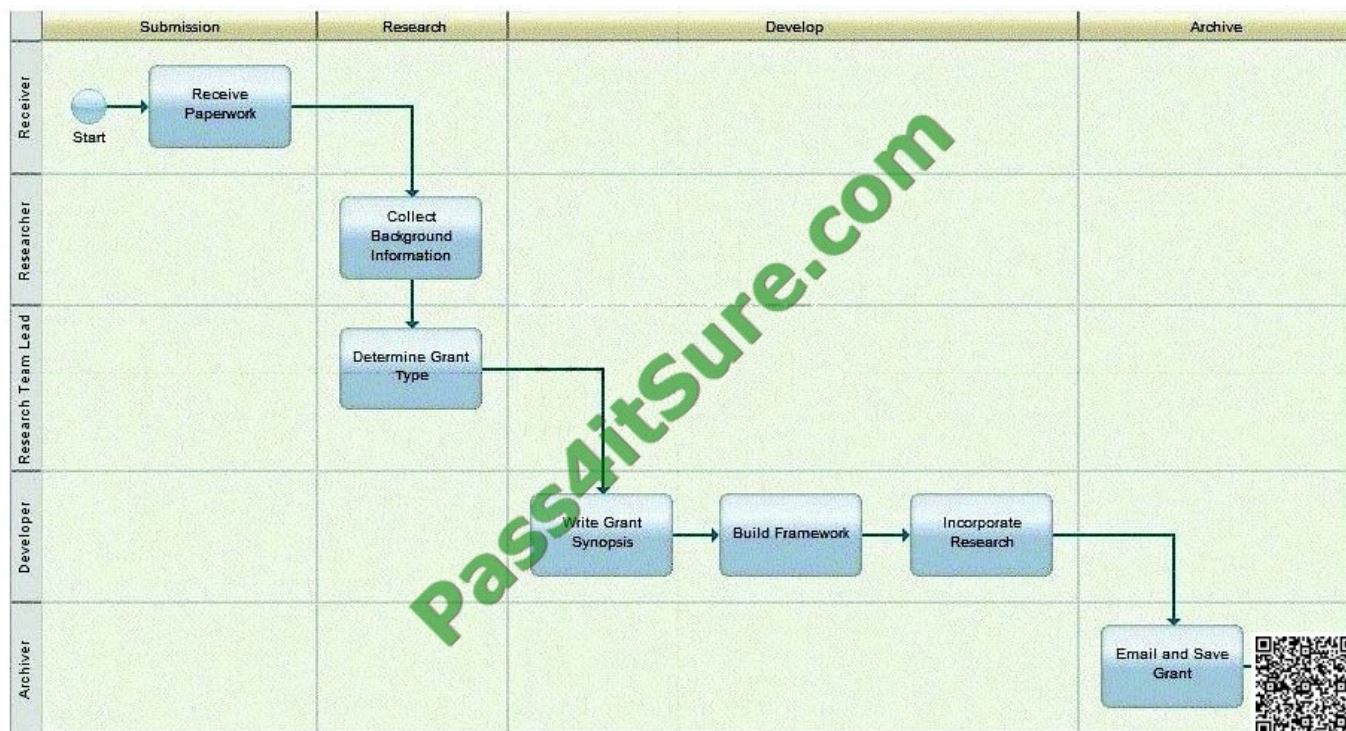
Submission
Research
Develop
Archive

Receiver
Researcher
Research Team Lead
Developer
Archiver

Start
Receive Paperwork
Collect Background Information
Determine Grant Type
Write Grant Synopsis
Build Framework
Incorporate Research
Email and Save Grant

Pass4itSure.com